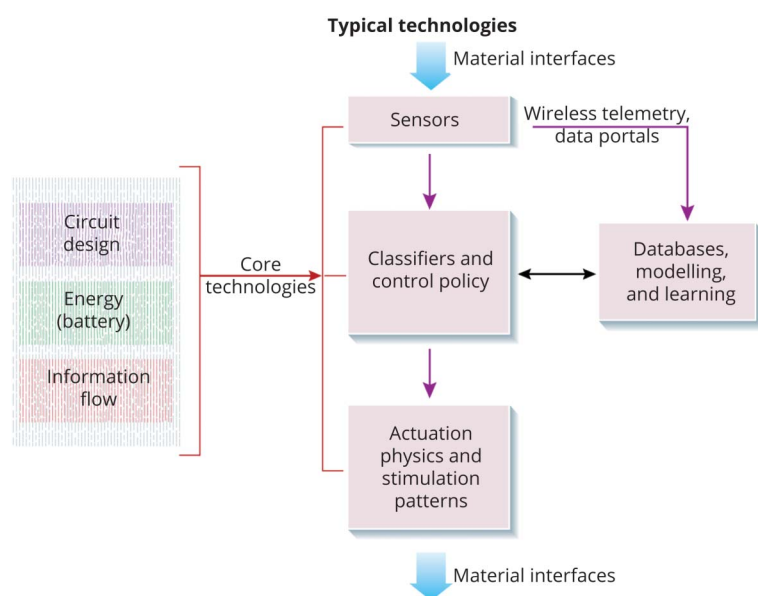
Typical technologies

Material interfaces

Sensors

Wireless telemetry, data portals

Circuit design

Energy (battery)

Information flow

Core technologies

Classifiers and control policy

Databases, modelling, and learning

Actuation physics and stimulation patterns

Material interfaces